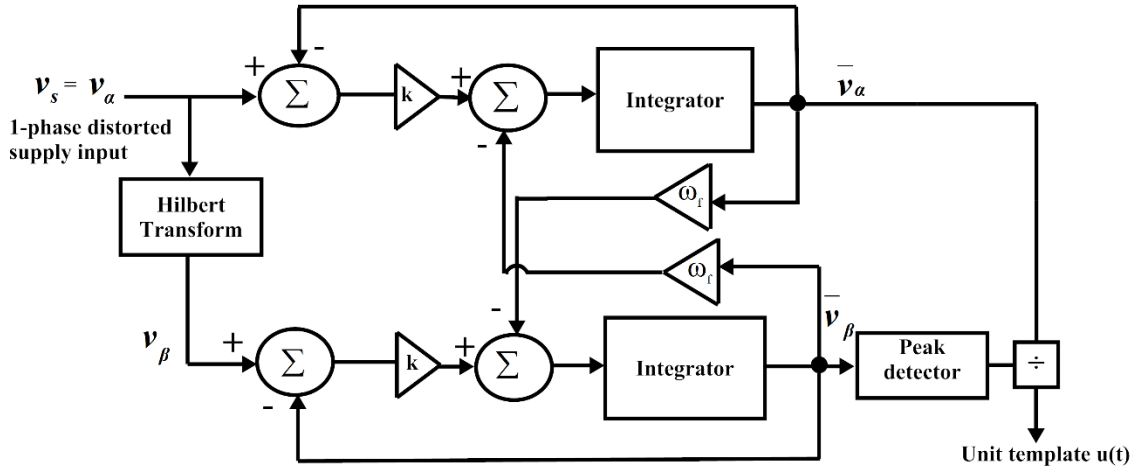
$v_s = v_\alpha$

1-phase distorted supply input

+

-

$\Sigma$

k

+

$\Sigma$

-

Integrator

$\bar{v}_\alpha$

Hilbert Transform

$\omega_f$

$\omega_f$

$v_\beta$

+

$\Sigma$

-

k

+

$\Sigma$

-

Integrator

$\bar{v}_\beta$

Peak detector

÷

Unit template u(t)